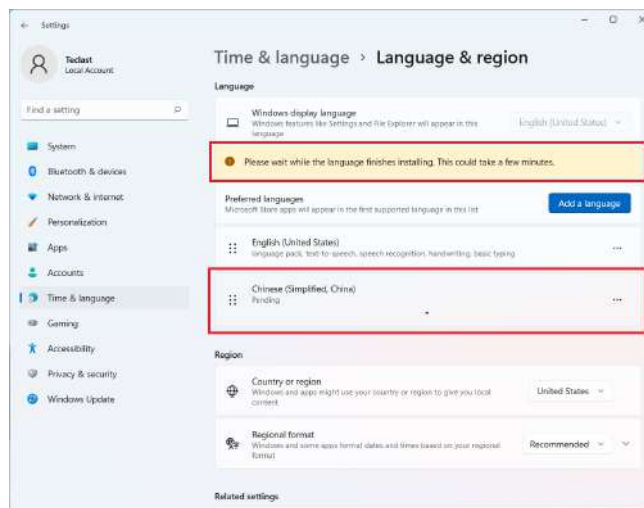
← Settings

Teclast
Local Account

Find a setting

System
Bluetooth & devices
Network & internet
Personalization
Apps
Accounts
Time & language
Gaming
Accessibility
Privacy & security
Windows Update

Time & language > Language & region

Language

Windows display language
Windows features like Settings and File Explorer will appear in this language
English (United States)

Please wait while the language finishes installing. This could take a few minutes.

Preferred languages
Microsoft Store apps will appear in the first supported language in this list
Add a language

English (United States)
language pack, text-to-speech, speech recognition, handwriting, basic typing

Chinese (Simplified, China)
Pending

Region

Country or region
Windows and apps might use your country or region to give you local content
United States

Regional format
Windows and some apps format dates and times based on your regional format
Recommended

Related settings